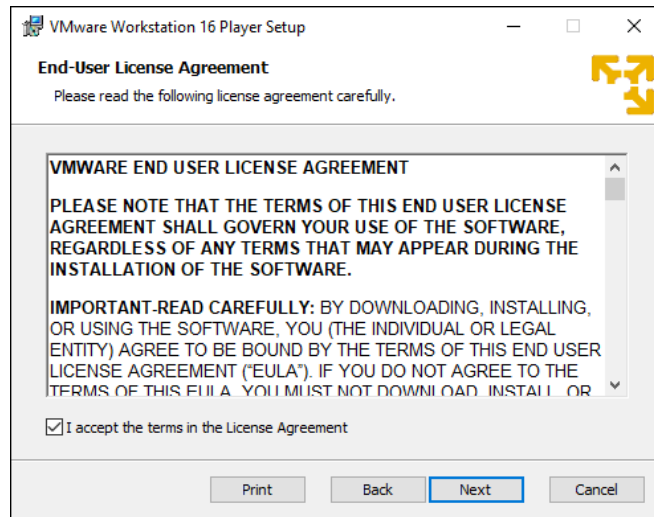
VMware Workstation 16 Player Setup

End-User License Agreement

Please read the following license agreement carefully.

VMWARE END USER LICENSE AGREEMENT

PLEASE NOTE THAT THE TERMS OF THIS END USER LICENSE AGREEMENT SHALL GOVERN YOUR USE OF THE SOFTWARE, REGARDLESS OF ANY TERMS THAT MAY APPEAR DURING THE INSTALLATION OF THE SOFTWARE.

IMPORTANT-READ CAREFULLY: BY DOWNLOADING, INSTALLING, OR USING THE SOFTWARE, YOU (THE INDIVIDUAL OR LEGAL ENTITY) AGREE TO BE BOUND BY THE TERMS OF THIS END USER LICENSE AGREEMENT ("EULA"). IF YOU DO NOT AGREE TO THE TERMS OF THIS EULA, YOU MUST NOT DOWNLOAD, INSTALL, OR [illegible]

I accept the terms in the License Agreement

Print Back Next Cancel